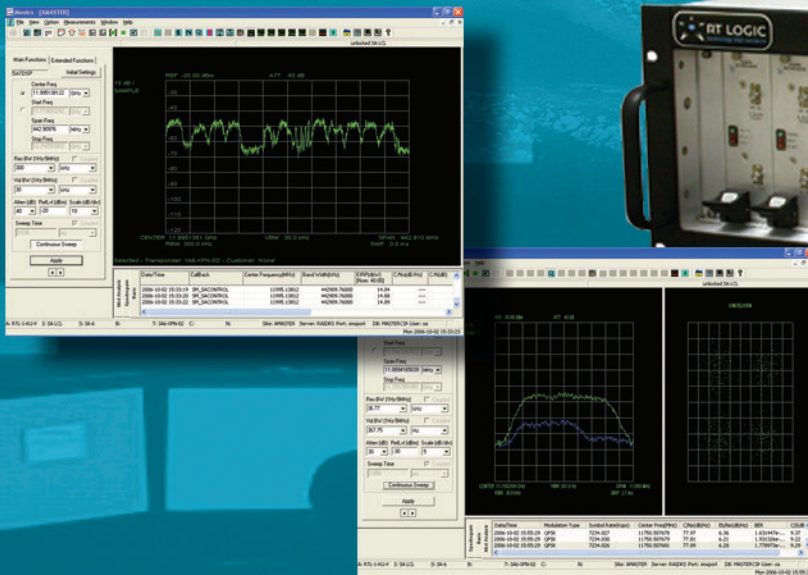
Monics - [AMASTER]
File View Option Measurements Window Help
unlocked SA LCL
Main Functions | Extended Functions
SATDSP | Initial Settings
Center Freq
11.99513812 | GHz
Start Freq
Span Freq
442.90976 | MHz
Stop Freq
Res BW (1Hz/3MHz)
300 | kHz
Vid BW (1Hz/3MHz)
30 | kHz
Atten (dB) | RefLvl (dBm) | Scale (dB/div)
40 | -20 | 10
Sweep Time
Continuous Sweep
Apply
10 dB / SAMPLE
REF -20.00 dBm
ATT 40 dB
-30
-40
-50
-60
-70
-80
-90
-100
-110
-120
CENTER 11.995138 GHz
RBW 300.0 kHz
VBW 30.0 kHz
SPAN 442.910 MHz
SWP 0.0 ms
Selected - Transponder 'IA6-XPN-02' - Customer 'None'
| Date/Time | CallBack | Center Frequency(MHz) | Band Width(Hz) | EIRP(dBW) [Norm 40.00] | C/No(dB/Hz) | C/No(dB) |
|---|---|---|---|---|---|---|
| 2006-10-02 15:33:19 | SM_SACONTROL | 11995.13812 | 442909.76000 | 14.84 | | |
| 2006-10-02 15:33:20 | SM_SACONTROL | 11995.13812 | 442909.76000 | 14.88 | | |
| 2006-10-02 15:33:22 | SM_SACONTROL | 11995.13812 | 442909.76000 | 14.86 | | |
A: RTL-1-KU-V | 3: SA LCL | B: | 7: IA6-XPN-02 | C: | N: | Site: AMASTER | Server: RAIDRS Port: smsport | DB: MASTERCSP User: sa
RT LOGIC
unlocked SA LCL
Start Freq
Span Freq
11.5884165039 | MHz
Stop Freq
Res BW (1Hz/3MHz)
36.77 | kHz
Vid BW (1Hz/3MHz)
367.75 | Hz
Atten (dB) | RefLvl (dBm) | Scale (dB/div)
30 | -30 | 5
Sweep Time
Continuous Sweep
Apply
| Date/Time | Modulation Type | Symbol Rate(ksps) | Center Freq(MHz) | C/No(dB/Hz) | Eb/No(dB) | BER | C/I(dB) |
|---|---|---|---|---|---|---|---|
| 2006-10-02 15:05:29 | QPSK | 7224.027 | 11750.507678 | 77.97 | 6.36 | 1.631447e-... | 9.37 |
| 2006-10-02 15:05:29 | QPSK | 7224.030 | 11750.507679 | 77.81 | 6.23 | 1.931326e-... | 9.22 |
| 2006-10-02 15:05:29 | QPSK | 7224.026 | 11750.507665 | 77.89 | 6.29 | 1.778973e-... | 9.30 |
A: RTL-1-KU-V | 3: SA LCL | B: | 7: IA6-XPN-02 | C: | N: | Site: AMASTER | Server: RAIDRS Port: smsport | DB: MASTERCSP User: sa
Mon 2006-10-02 15:05